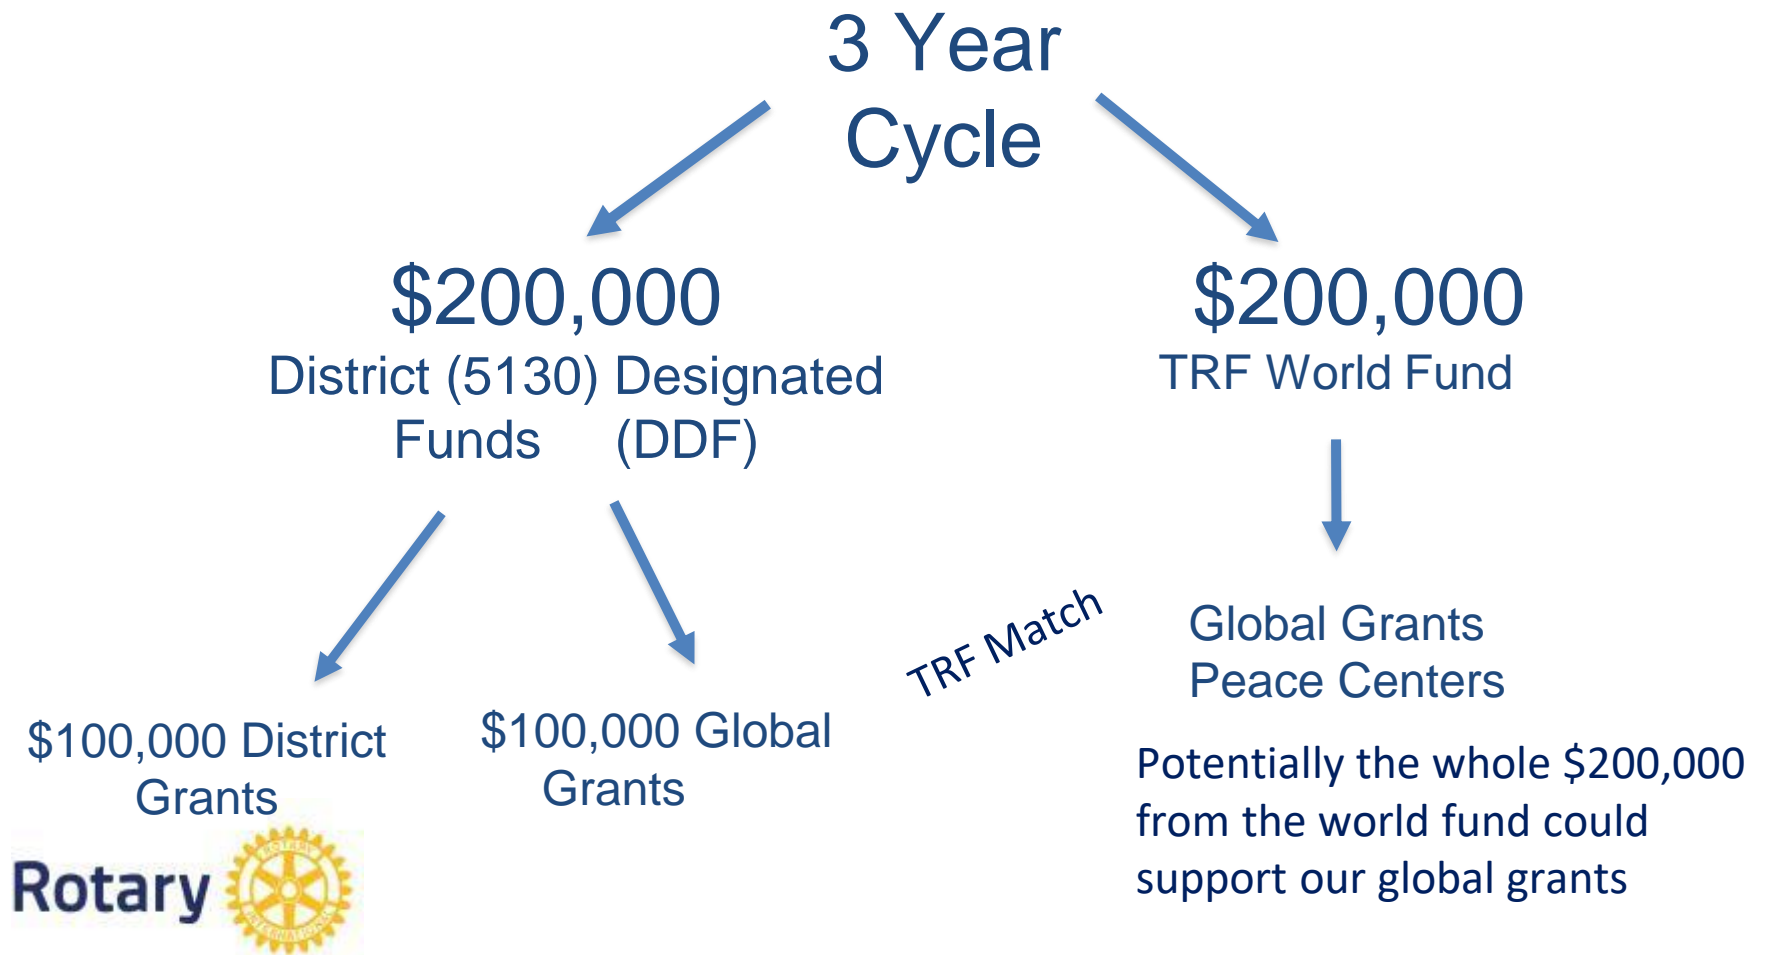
3 Year Cycle

$200,000
District (5130) Designated Funds (DDF)

$200,000
TRF World Fund

$100,000 District Grants

$100,000 Global Grants

TRF Match

Global Grants
Peace Centers

Potentially the whole $200,000 from the world fund could support our global grants

Rotary
ROTARY INTERNATIONAL